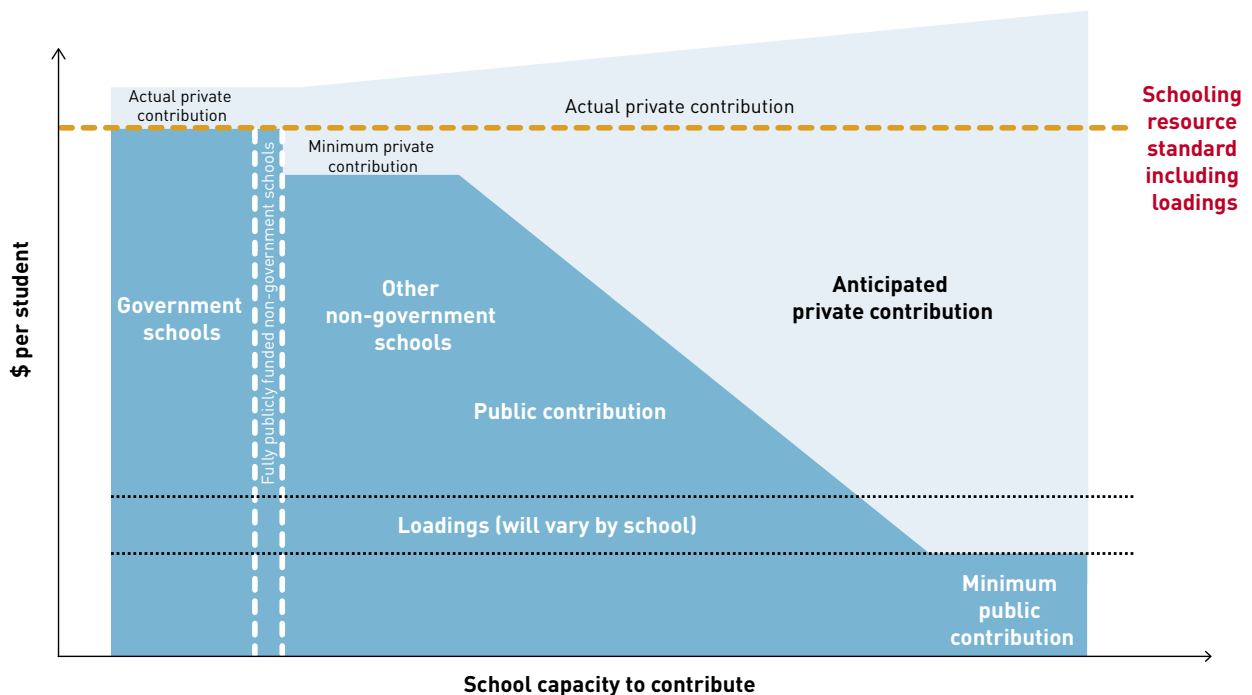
Actual private contribution

Actual private contribution

Schooling resource standard including loadings

Minimum private contribution

Fully publicly funded non-government schools

$ per student

Government schools

Other non-government schools

Anticipated private contribution

Public contribution

Loadings (will vary by school)

Minimum public contribution

School capacity to contribute